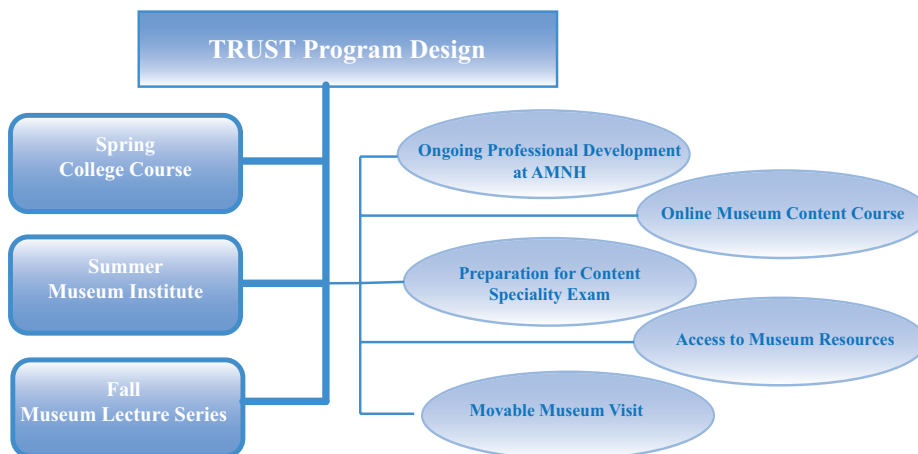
TRUST Program Design

Spring
College Course

Summer
Museum Institute

Fall
Museum Lecture Series

Ongoing Professional Development at AMNH

Online Museum Content Course

Preparation for Content Speciality Exam

Access to Museum Resources

Movable Museum Visit